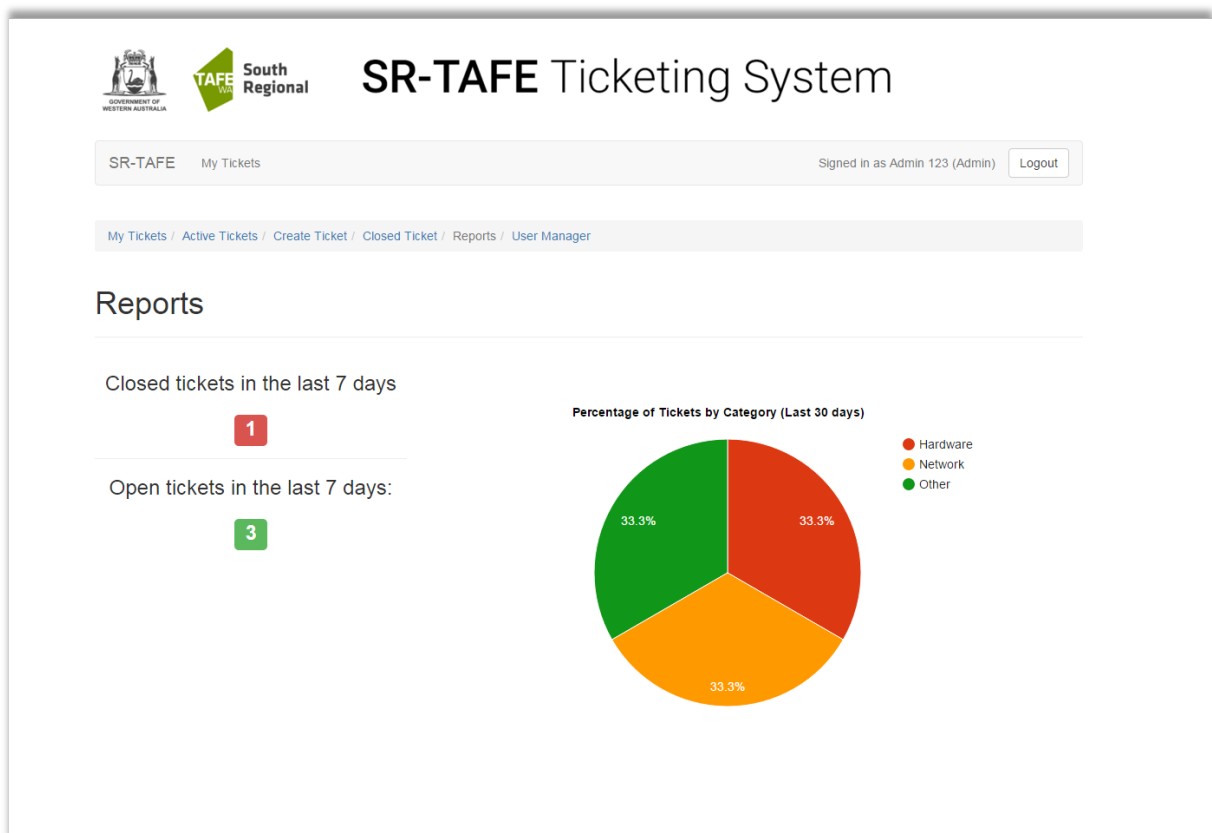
GOVERNMENT OF WESTERN AUSTRALIA

TAFE WA South Regional

SR-TAFE Ticketing System

SR-TAFE My Tickets

Signed in as Admin 123 (Admin) Logout

My Tickets / Active Tickets / Create Ticket / Closed Ticket / Reports / User Manager

Reports

Closed tickets in the last 7 days

1

Open tickets in the last 7 days:

3

Percentage of Tickets by Category (Last 30 days)

Hardware
Network
Other

33.3%
33.3%
33.3%